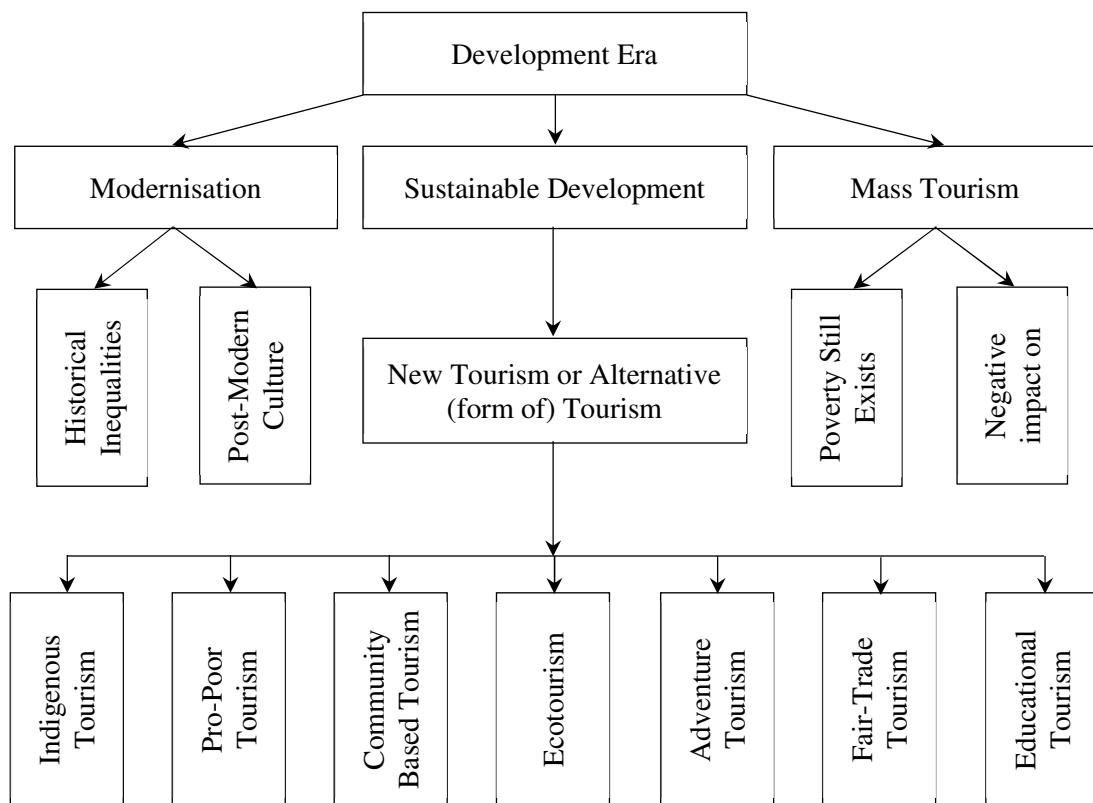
Development Era

Modernisation

Sustainable Development

Mass Tourism

Historical Inequalities

Post-Modern Culture

New Tourism or Alternative (form of) Tourism

Poverty Still Exists

Negative impact on

Indigenous Tourism

Pro-Poor Tourism

Community Based Tourism

Ecotourism

Adventure Tourism

Fair-Trade Tourism

Educational Tourism